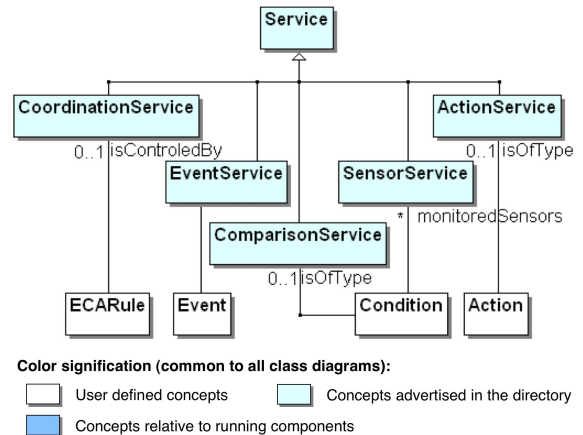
Service

CoordinationService

ActionService

0..1 isControledBy

EventService

SensorService

0..1 isOfType

* monitoredSensors

ComparisonService

0..1 isOfType

ECARule

Event

Condition

Action

Color signification (common to all class diagrams):

User defined concepts

Concepts advertised in the directory

Concepts relative to running components